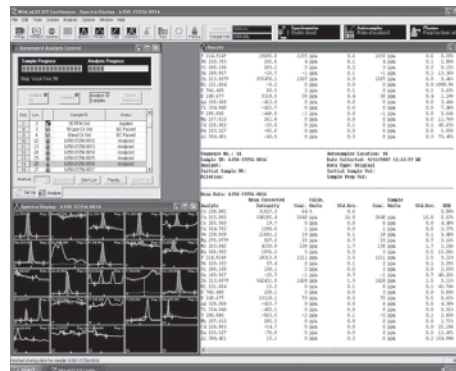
WinLab32 ICP Continuous - Spectra Display - 5.056 37756 0014

File Edit Tools System Analysis Options Window Help

Automated Analysis Control

Sample Progress

Analysis Progress

Step: Wash Time 90

Results

Sequence No.: 11
Sample ID: 5.056-37756-0014
Analyst:
Initial Sample Wt:
Dilution:

Autosampler Location: 16
Date Collected: 9/11/2007 12:13:55 AM
Data Type: Original
Initial Sample Vol:
Sample Prep Vol:

Mean Data: 5.056-37756-0014

| Analyte | Mean Corrected Intensity | Calib. Conc. Units | Std.Dev. | Sample Conc. Units | Std.Dev. | RSD |
|---|---|---|---|---|---|---|
| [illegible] | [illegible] | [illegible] | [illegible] | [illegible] | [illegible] | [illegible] |

Spectra Display - 5.056 37756 0014

Method: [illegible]

Start

Marked storing data for sample 5.056-37756-0014